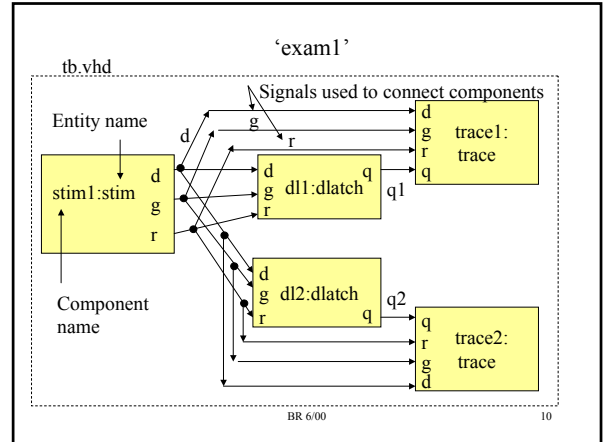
'exam1'

tb.vhd

Signals used to connect components

Entity name

d

g

r

stim1:stim

d
g
r

d
g
r

dl1:dlatch

q

q1

d
g
r
q

trace1:
trace

d
g
r

dl2:dlatch

q

q2

q
r
g
d

trace2:
trace

Component name

BR 6/00

10